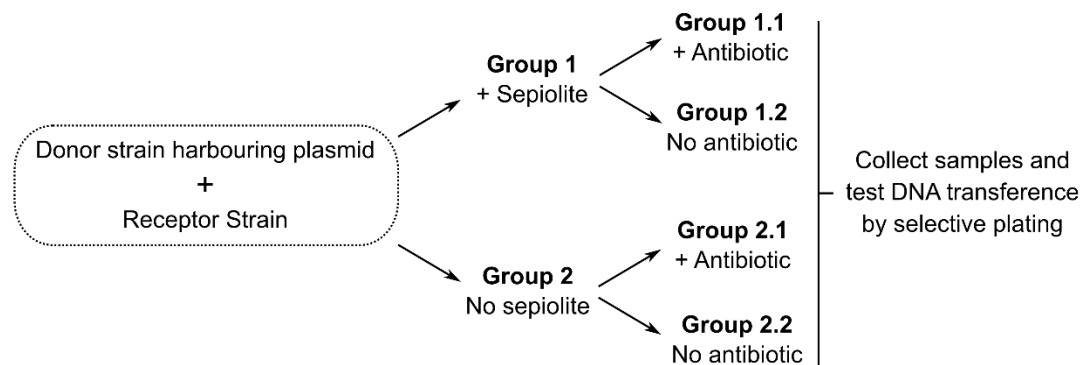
Donor strain harbouring plasmid
+
Receptor Strain

Group 1
+ Sepiolite

Group 1.1
+ Antibiotic

Group 1.2
No antibiotic

Group 2
No sepiolite

Group 2.1
+ Antibiotic

Group 2.2
No antibiotic

Collect samples and test DNA transference by selective plating